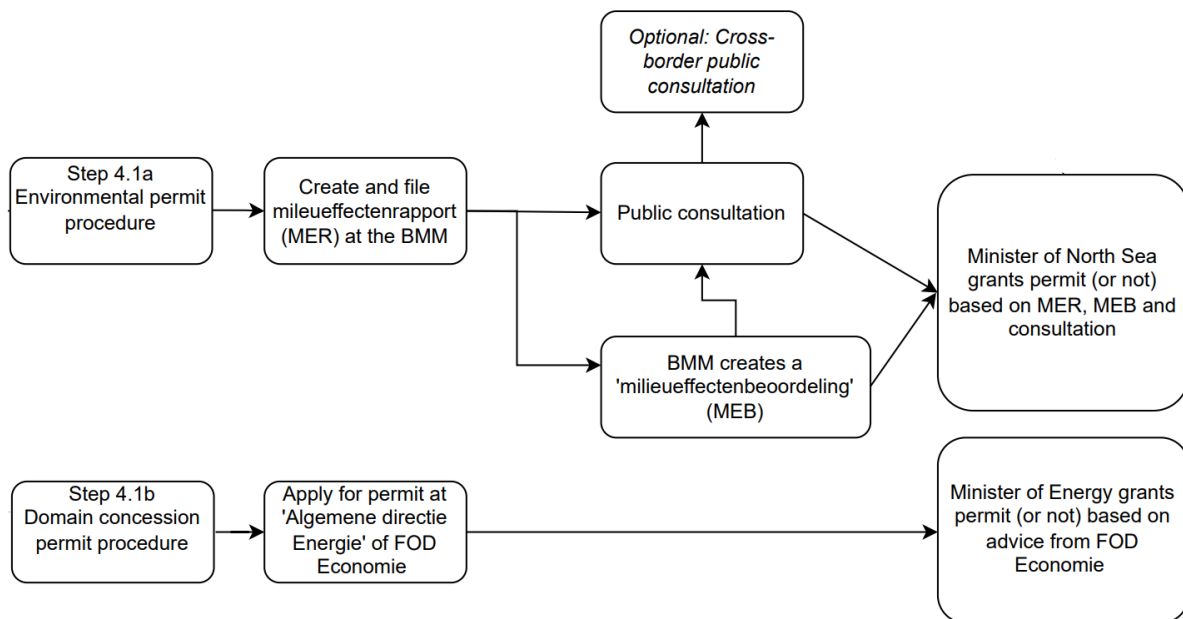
Optional: Cross-border public consultation

Step 4.1a Environmental permit procedure

Create and file mileueffectenrapport (MER) at the BMM

Public consultation

Minister of North Sea grants permit (or not) based on MER, MEB and consultation

BMM creates a 'milieueffectenbeoordeling' (MEB)

Step 4.1b Domain concession permit procedure

Apply for permit at 'Algemene directie Energie' of FOD Economie

Minister of Energy grants permit (or not) based on advice from FOD Economie